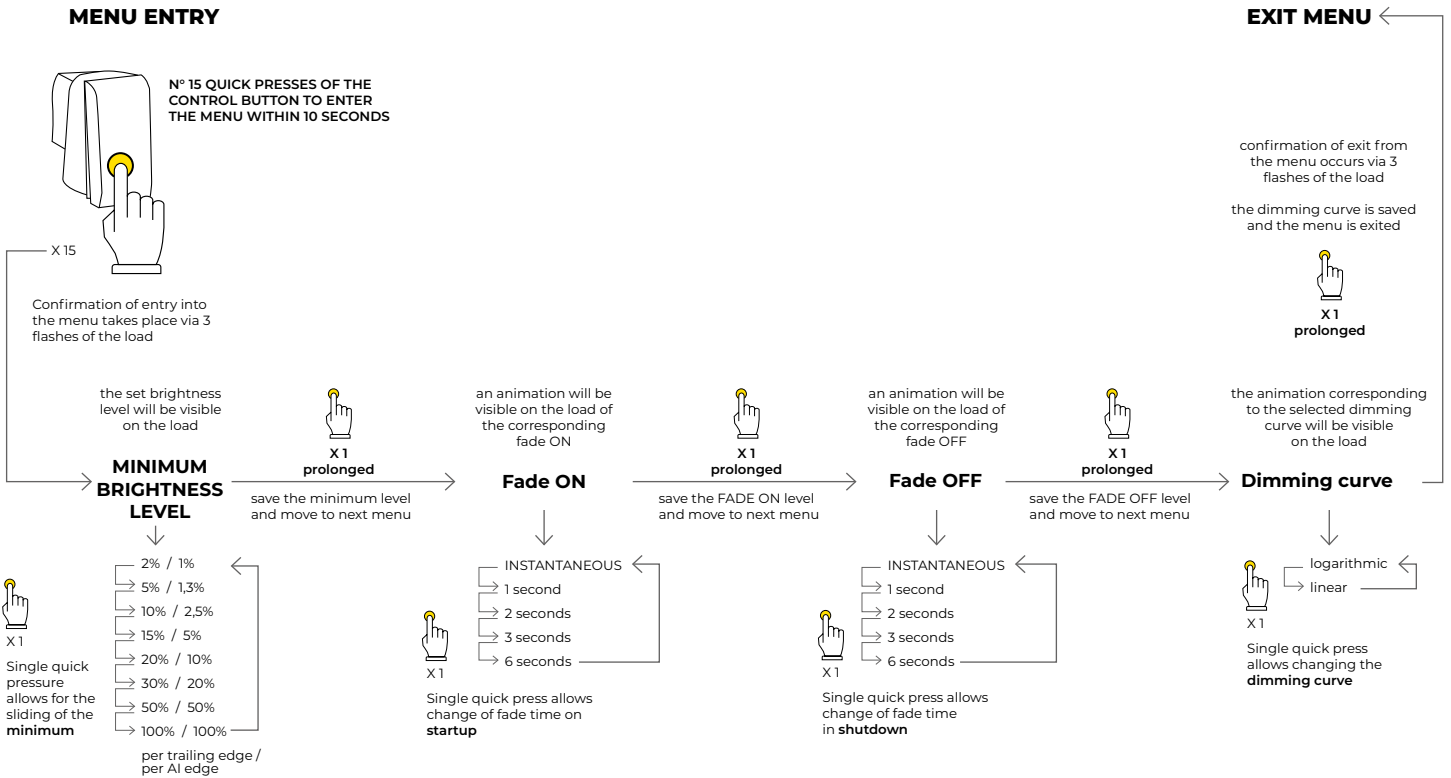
MENU ENTRY

N° 15 QUICK PRESSES OF THE CONTROL BUTTON TO ENTER THE MENU WITHIN 10 SECONDS

X 15

Confirmation of entry into the menu takes place via 3 flashes of the load

the set brightness level will be visible on the load

MINIMUM BRIGHTNESS LEVEL

2% / 1%
5% / 1,3%
10% / 2,5%
15% / 5%
20% / 10%
30% / 20%
50% / 50%
100% / 100%

per trailing edge / per AI edge

X 1

Single quick pressure allows for the sliding of the **minimum**

X 1
prolonged

save the minimum level and move to next menu

an animation will be visible on the load of the corresponding fade ON

Fade ON

INSTANTANEOUS
1 second
2 seconds
3 seconds
6 seconds

X 1

Single quick press allows change of fade time on **startup**

X 1
prolonged

save the FADE ON level and move to next menu

an animation will be visible on the load of the corresponding fade OFF

Fade OFF

INSTANTANEOUS
1 second
2 seconds
3 seconds
6 seconds

X 1

Single quick press allows change of fade time in **shutdown**

X 1
prolonged

save the FADE OFF level and move to next menu

the animation corresponding to the selected dimming curve will be visible on the load

Dimming curve

logarithmic
linear

X 1

Single quick press allows changing the **dimming curve**

EXIT MENU

confirmation of exit from the menu occurs via 3 flashes of the load

the dimming curve is saved and the menu is exited

X 1
prolonged